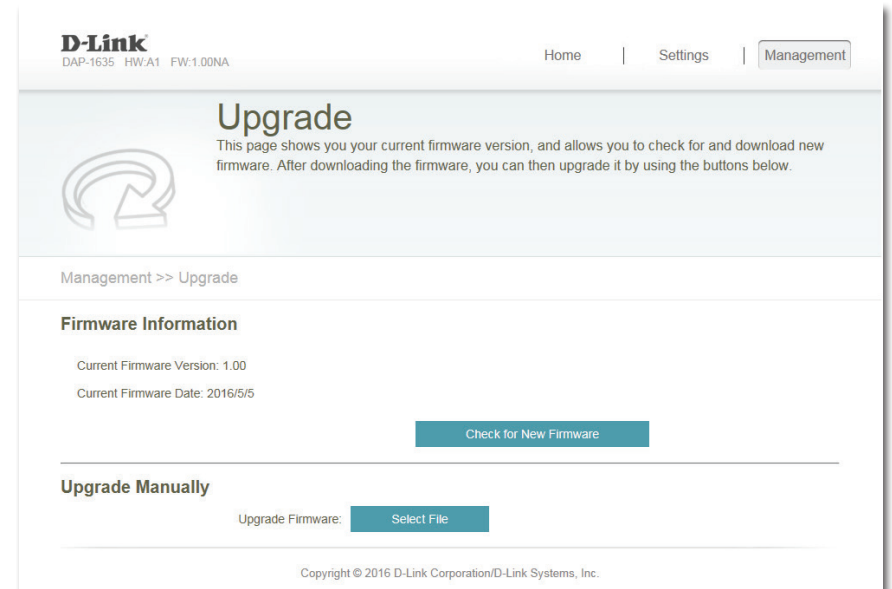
D-Link
DAP-1635 HW:A1 FW:1.00NA

Home | Settings | Management

Upgrade
This page shows you your current firmware version, and allows you to check for and download new firmware. After downloading the firmware, you can then upgrade it by using the buttons below.

Management >> Upgrade

Firmware Information

Current Firmware Version: 1.00

Current Firmware Date: 2016/5/5

Check for New Firmware

Upgrade Manually

Upgrade Firmware: Select File

Copyright © 2016 D-Link Corporation/D-Link Systems, Inc.